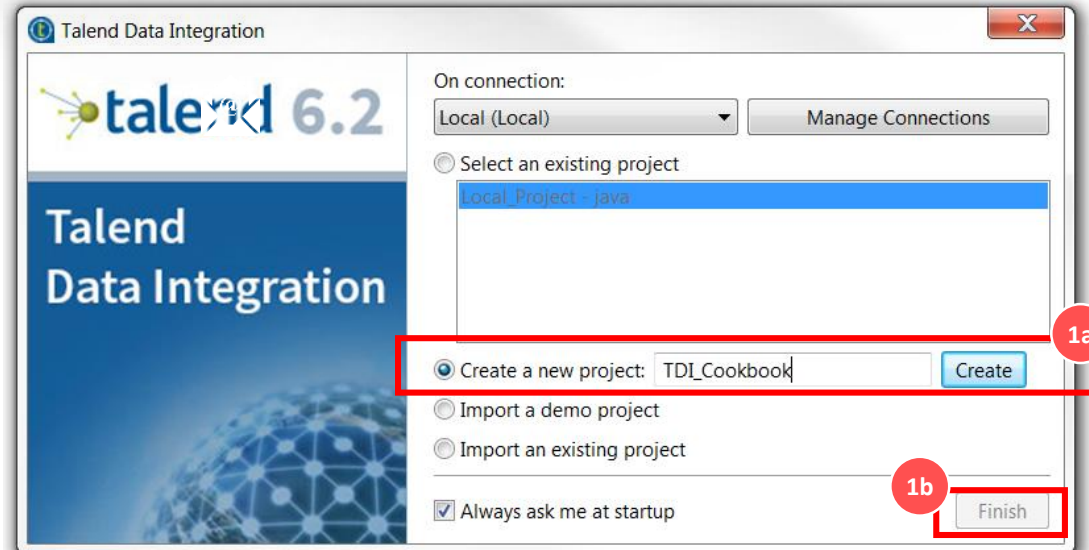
Talend Data Integration

talend 6.2

Talend Data Integration

On connection:
Local (Local)
Manage Connections
Select an existing project
Local_Project - java
Create a new project: TDI_Cookbook
Create
Import a demo project
Import an existing project
Always ask me at startup
Finish
1a
1b